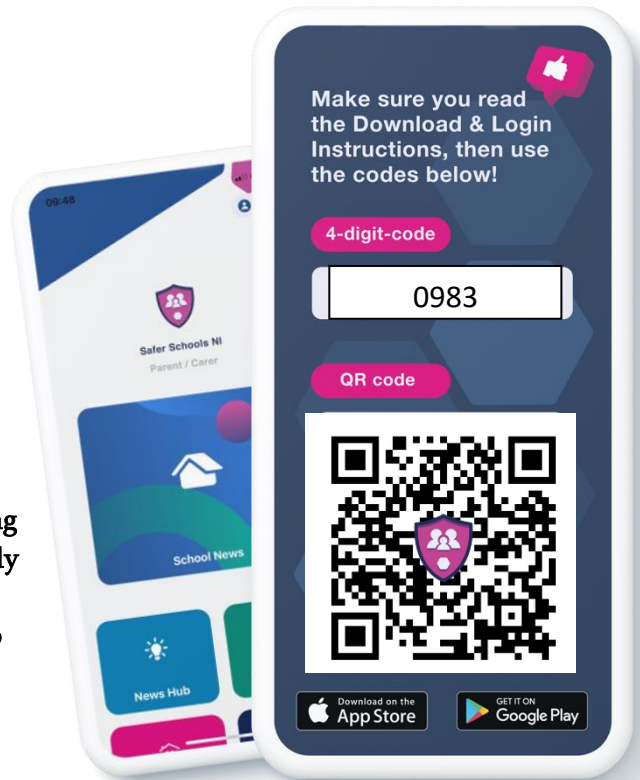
09:48

Safer Schools NI

Parent / Carer

School News

News Hub

Make sure you read the Download & Login Instructions, then use the codes below!

4-digit-code

0983

QR code

Download on the App Store

GET IT ON Google Play

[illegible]g
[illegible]ly
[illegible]